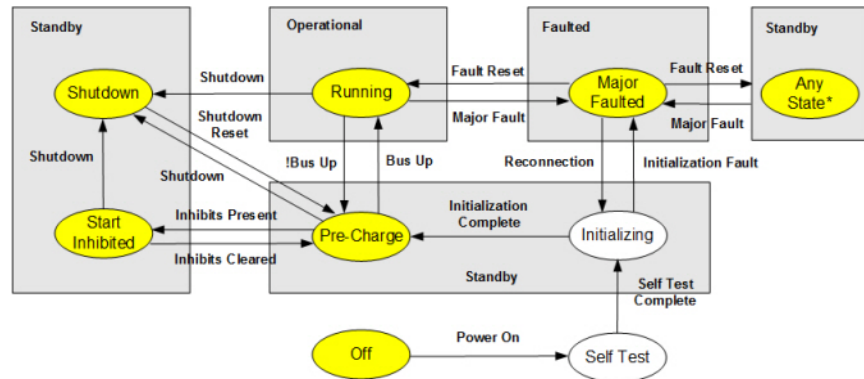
Standby

Operational

Faulted

Standby

Shutdown

Shutdown

Running

Fault Reset

Major Faulted

Fault Reset

Any State*

Shutdown Reset

Major Fault

Major Fault

Shutdown

Shutdown

!Bus Up

Bus Up

Reconnection

Initialization Fault

Start Inhibited

Inhibits Present

Pre-Charge

Initialization Complete

Initializing

Inhibits Cleared

Standby

Self Test Complete

Off

Power On

Self Test